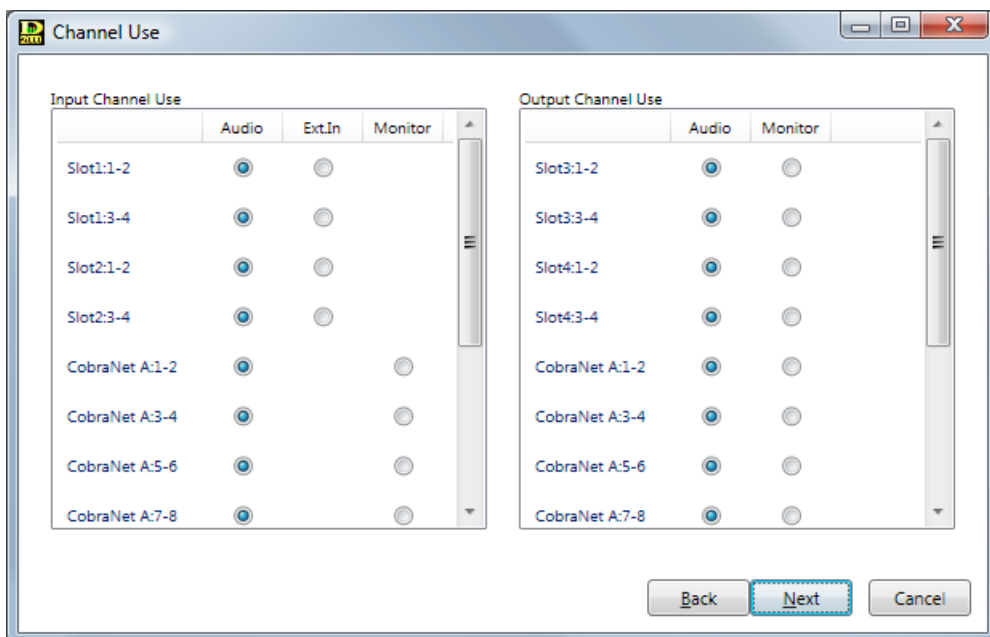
Channel Use

Input Channel Use

| | Audio | Ext.In | Monitor |
|---|---|---|---|
| Slot1:1-2 | | | |
| Slot1:3-4 | | | |
| Slot2:1-2 | | | |
| Slot2:3-4 | | | |
| CobraNet A:1-2 | | | |
| CobraNet A:3-4 | | | |
| CobraNet A:5-6 | | | |
| CobraNet A:7-8 | | | |

Output Channel Use

| | Audio | Monitor |
|---|---|---|
| Slot3:1-2 | | |
| Slot3:3-4 | | |
| Slot4:1-2 | | |
| Slot4:3-4 | | |
| CobraNet A:1-2 | | |
| CobraNet A:3-4 | | |
| CobraNet A:5-6 | | |
| CobraNet A:7-8 | | |

Back Next Cancel